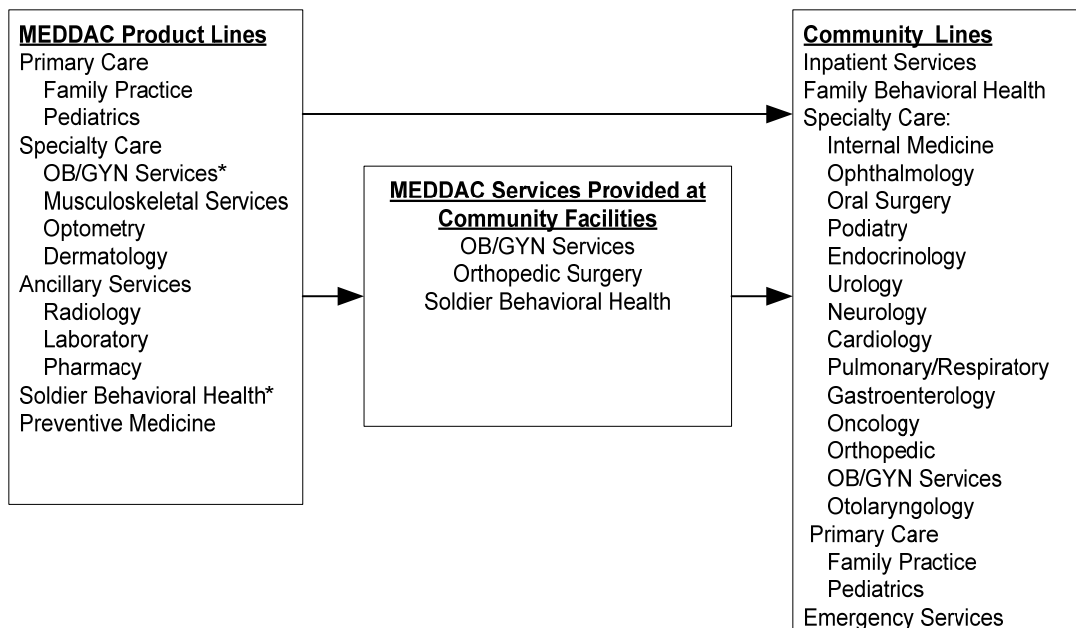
MEDDAC Product Lines
Primary Care
Family Practice
Pediatrics
Specialty Care
OB/GYN Services*
Musculoskeletal Services
Optometry
Dermatology
Ancillary Services
Radiology
Laboratory
Pharmacy
Soldier Behavioral Health*
Preventive Medicine

MEDDAC Services Provided at Community Facilities
OB/GYN Services
Orthopedic Surgery
Soldier Behavioral Health

Community Lines
Inpatient Services
Family Behavioral Health
Specialty Care:
Internal Medicine
Ophthalmology
Oral Surgery
Podiatry
Endocrinology
Urology
Neurology
Cardiology
Pulmonary/Respiratory
Gastroenterology
Oncology
Orthopedic
OB/GYN Services
Otolaryngology
Primary Care
Family Practice
Pediatrics
Emergency Services